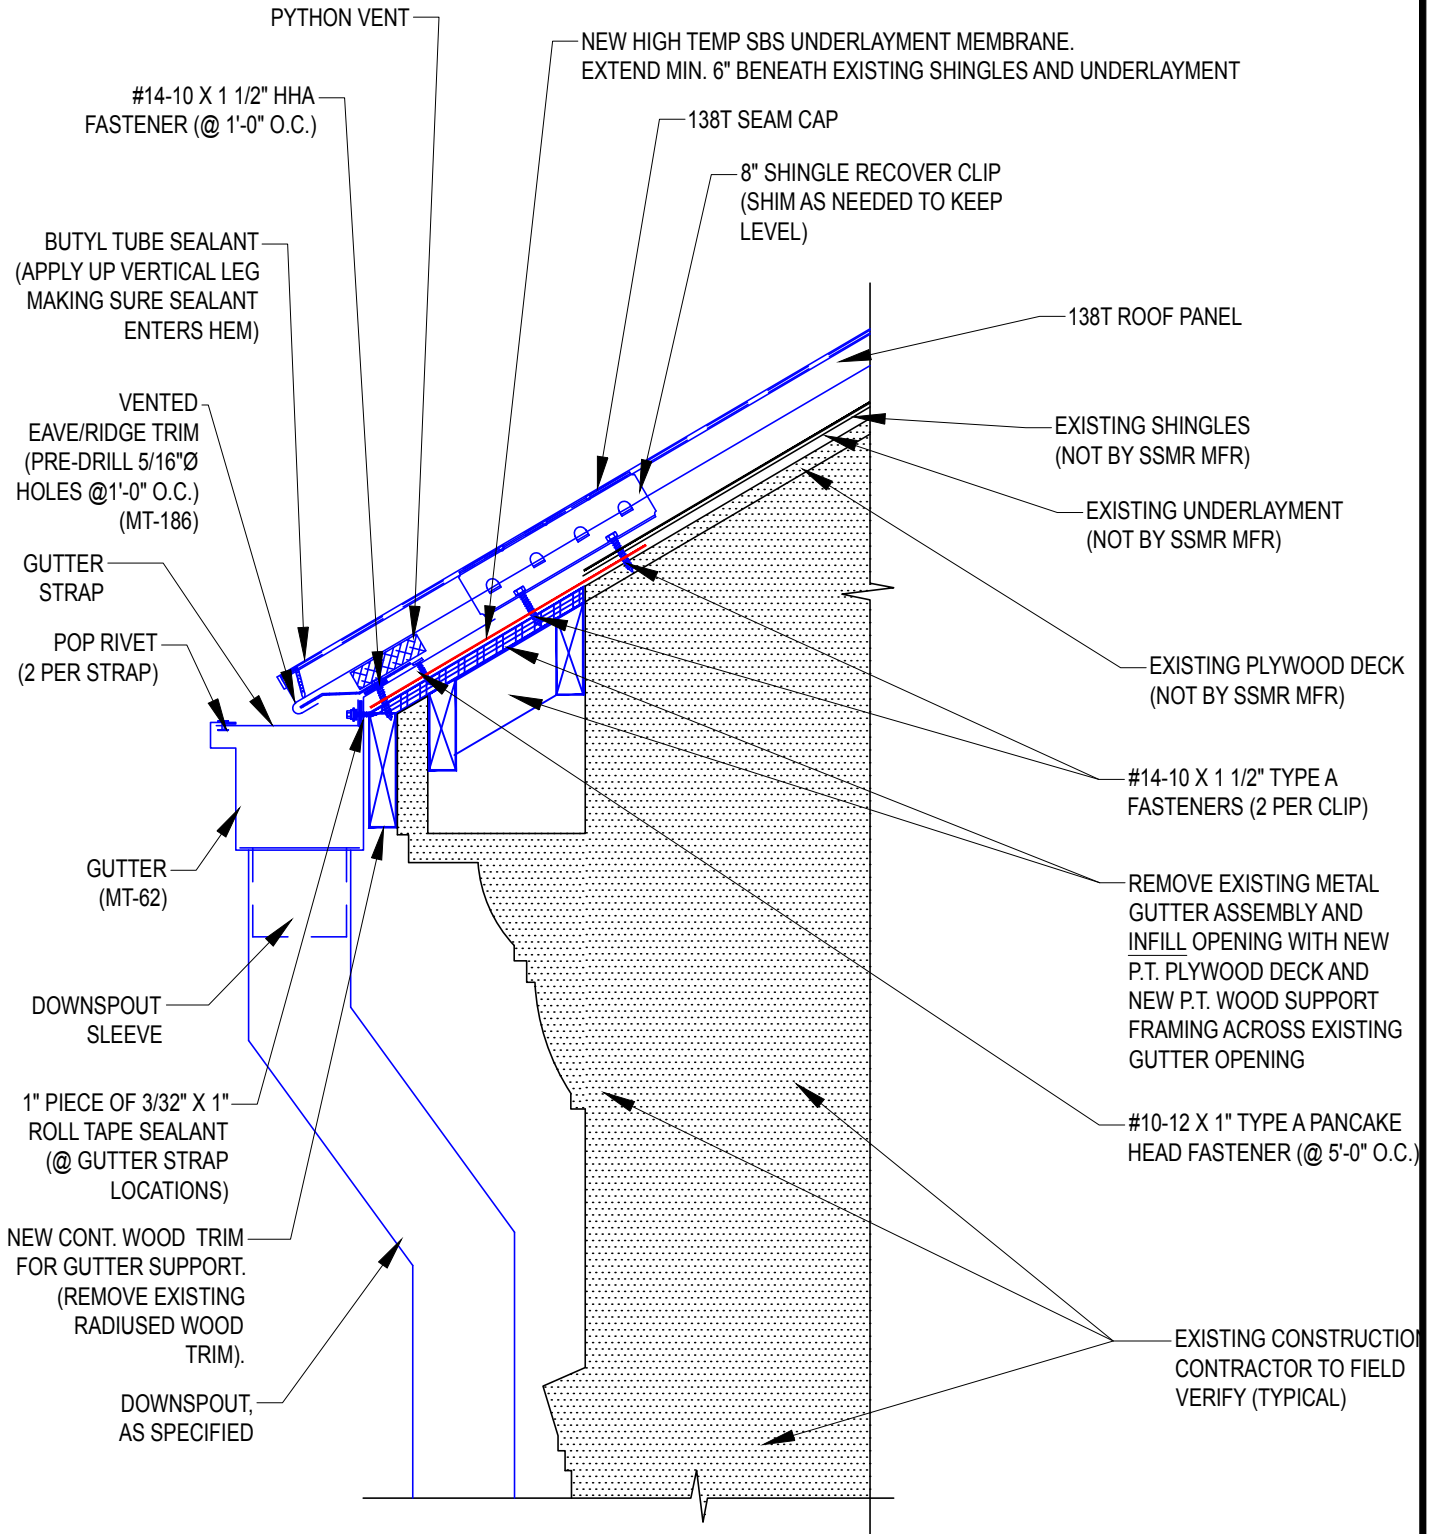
PYTHON VENT

NEW HIGH TEMP SBS UNDERLAYMENT MEMBRANE. EXTEND MIN. 6" BENEATH EXISTING SHINGLES AND UNDERLAYMENT

#14-10 X 1 1/2" HHA FASTENER (@ 1'-0" O.C.)

138T SEAM CAP

8" SHINGLE RECOVER CLIP (SHIM AS NEEDED TO KEEP LEVEL)

BUTYL TUBE SEALANT (APPLY UP VERTICAL LEG MAKING SURE SEALANT ENTERS HEM)

138T ROOF PANEL

VENTED EAVE/RIDGE TRIM (PRE-DRILL 5/16"Ø HOLES @1'-0" O.C.) (MT-186)

EXISTING SHINGLES (NOT BY SSMR MFR)

EXISTING UNDERLAYMENT (NOT BY SSMR MFR)

GUTTER STRAP

POP RIVET (2 PER STRAP)

EXISTING PLYWOOD DECK (NOT BY SSMR MFR)

#14-10 X 1 1/2" TYPE A FASTENERS (2 PER CLIP)

GUTTER (MT-62)

REMOVE EXISTING METAL GUTTER ASSEMBLY AND INFILL OPENING WITH NEW P.T. PLYWOOD DECK AND NEW P.T. WOOD SUPPORT FRAMING ACROSS EXISTING GUTTER OPENING

DOWNSPOUT SLEEVE

1" PIECE OF 3/32" X 1" ROLL TAPE SEALANT (@ GUTTER STRAP LOCATIONS)

#10-12 X 1" TYPE A PANCAKE HEAD FASTENER (@ 5'-0" O.C.)

NEW CONT. WOOD TRIM FOR GUTTER SUPPORT. (REMOVE EXISTING RADIUSED WOOD TRIM).

EXISTING CONSTRUCTIO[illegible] CONTRACTOR TO FIELD VERIFY (TYPICAL)

DOWNSPOUT, AS SPECIFIED